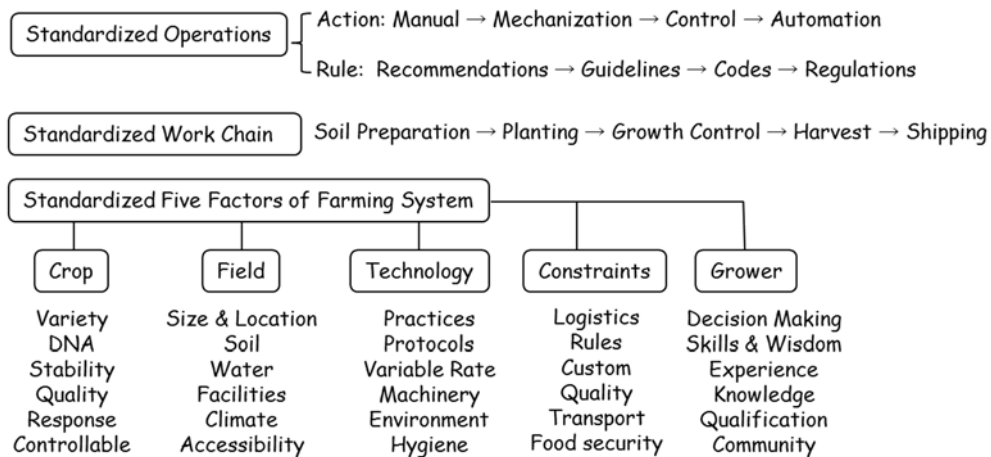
Standardized Operations

Action: Manual → Mechanization → Control → Automation

Rule: Recommendations → Guidelines → Codes → Regulations

Standardized Work Chain

Soil Preparation → Planting → Growth Control → Harvest → Shipping

Standardized Five Factors of Farming System

Crop

Variety
DNA
Stability
Quality
Response
Controllable

Field

Size & Location
Soil
Water
Facilities
Climate
Accessibility

Technology

Practices
Protocols
Variable Rate
Machinery
Environment
Hygiene

Constraints

Logistics
Rules
Custom
Quality
Transport
Food security

Grower

Decision Making
Skills & Wisdom
Experience
Knowledge
Qualification
Community